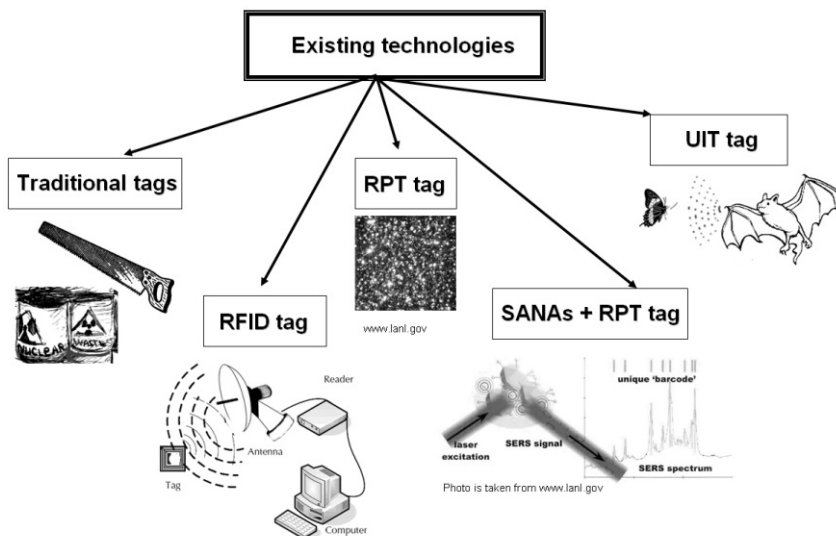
Existing technologies

Traditional tags

NUCLEAR WASTE

RFID tag

Reader

Antenna

Tag

Computer

RPT tag

www.lanl.gov

SANAs + RPT tag

unique 'barcode'

laser excitation

SERS signal

SERS spectrum

Photo is taken from www.lanl.gov

UIT tag